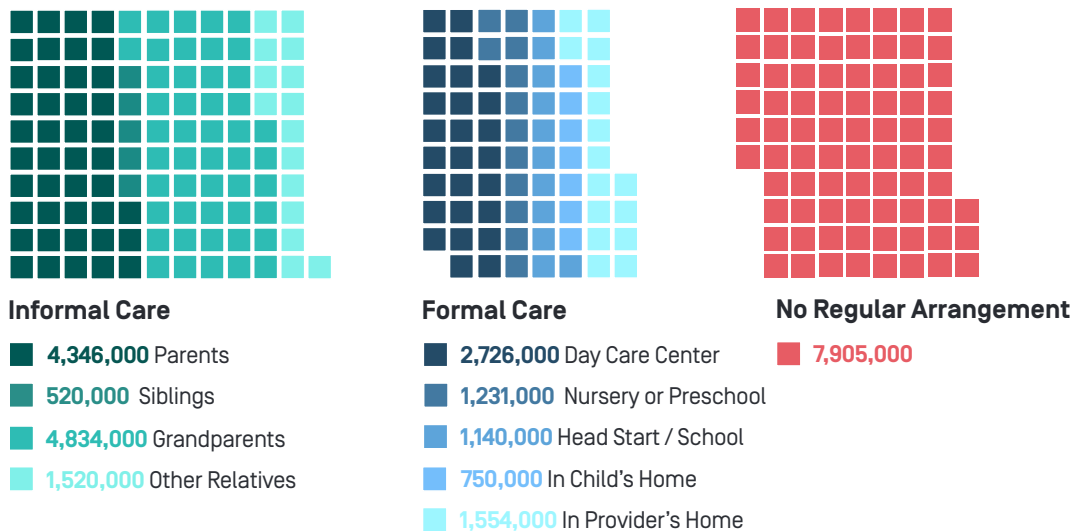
Informal Care
4,346,000 Parents
520,000 Siblings
4,834,000 Grandparents
1,520,000 Other Relatives

Formal Care
2,726,000 Day Care Center
1,231,000 Nursery or Preschool
1,140,000 Head Start / School
750,000 In Child's Home
1,554,000 In Provider's Home

No Regular Arrangement
7,905,000